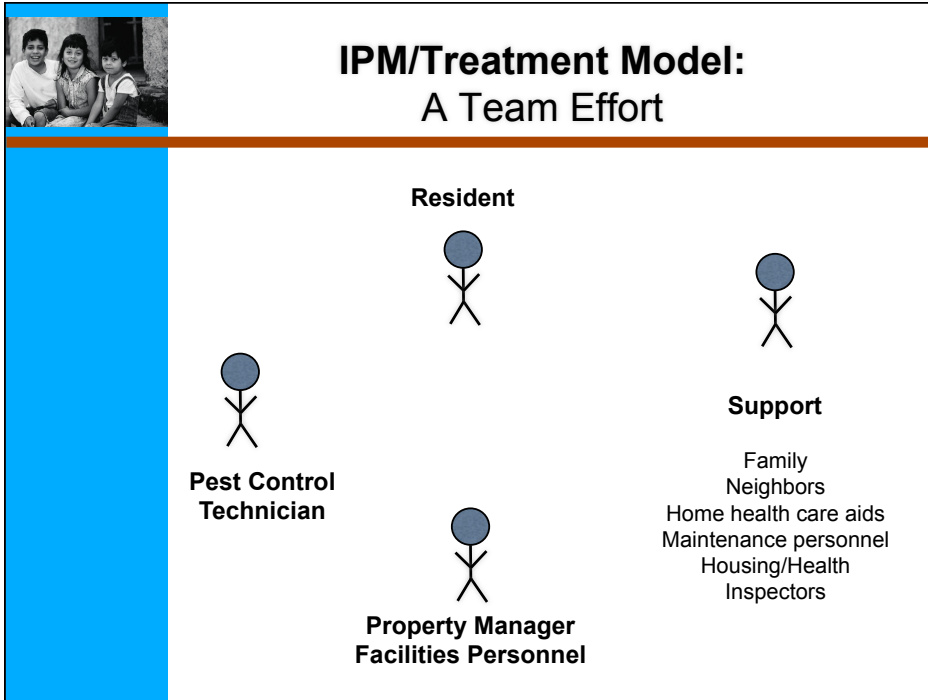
IPM/Treatment Model:
A Team Effort

Resident

Support

Family
Neighbors
Home health care aids
Maintenance personnel
Housing/Health
Inspectors

Pest Control
Technician

Property Manager
Facilities Personnel